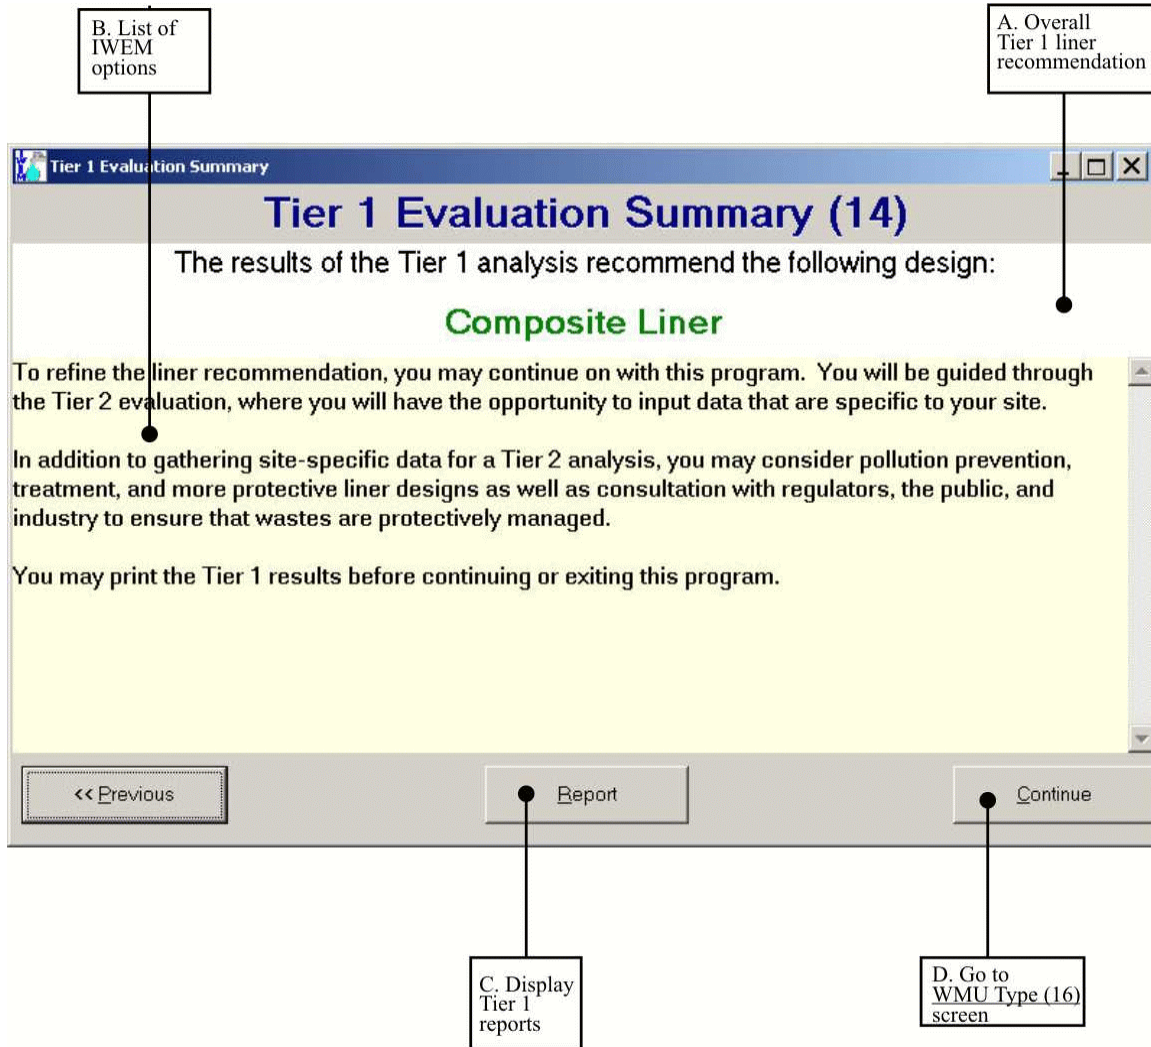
B. List of IWEM options

A. Overall Tier 1 liner recommendation

Tier 1 Evaluation Summary

Tier 1 Evaluation Summary (14)

The results of the Tier 1 analysis recommend the following design:

Composite Liner

To refine the liner recommendation, you may continue on with this program. You will be guided through the Tier 2 evaluation, where you will have the opportunity to input data that are specific to your site.

In addition to gathering site-specific data for a Tier 2 analysis, you may consider pollution prevention, treatment, and more protective liner designs as well as consultation with regulators, the public, and industry to ensure that wastes are protectively managed.

You may print the Tier 1 results before continuing or exiting this program.

<< Previous

Report

Continue

C. Display Tier 1 reports

D. Go to WMU Type (16) screen